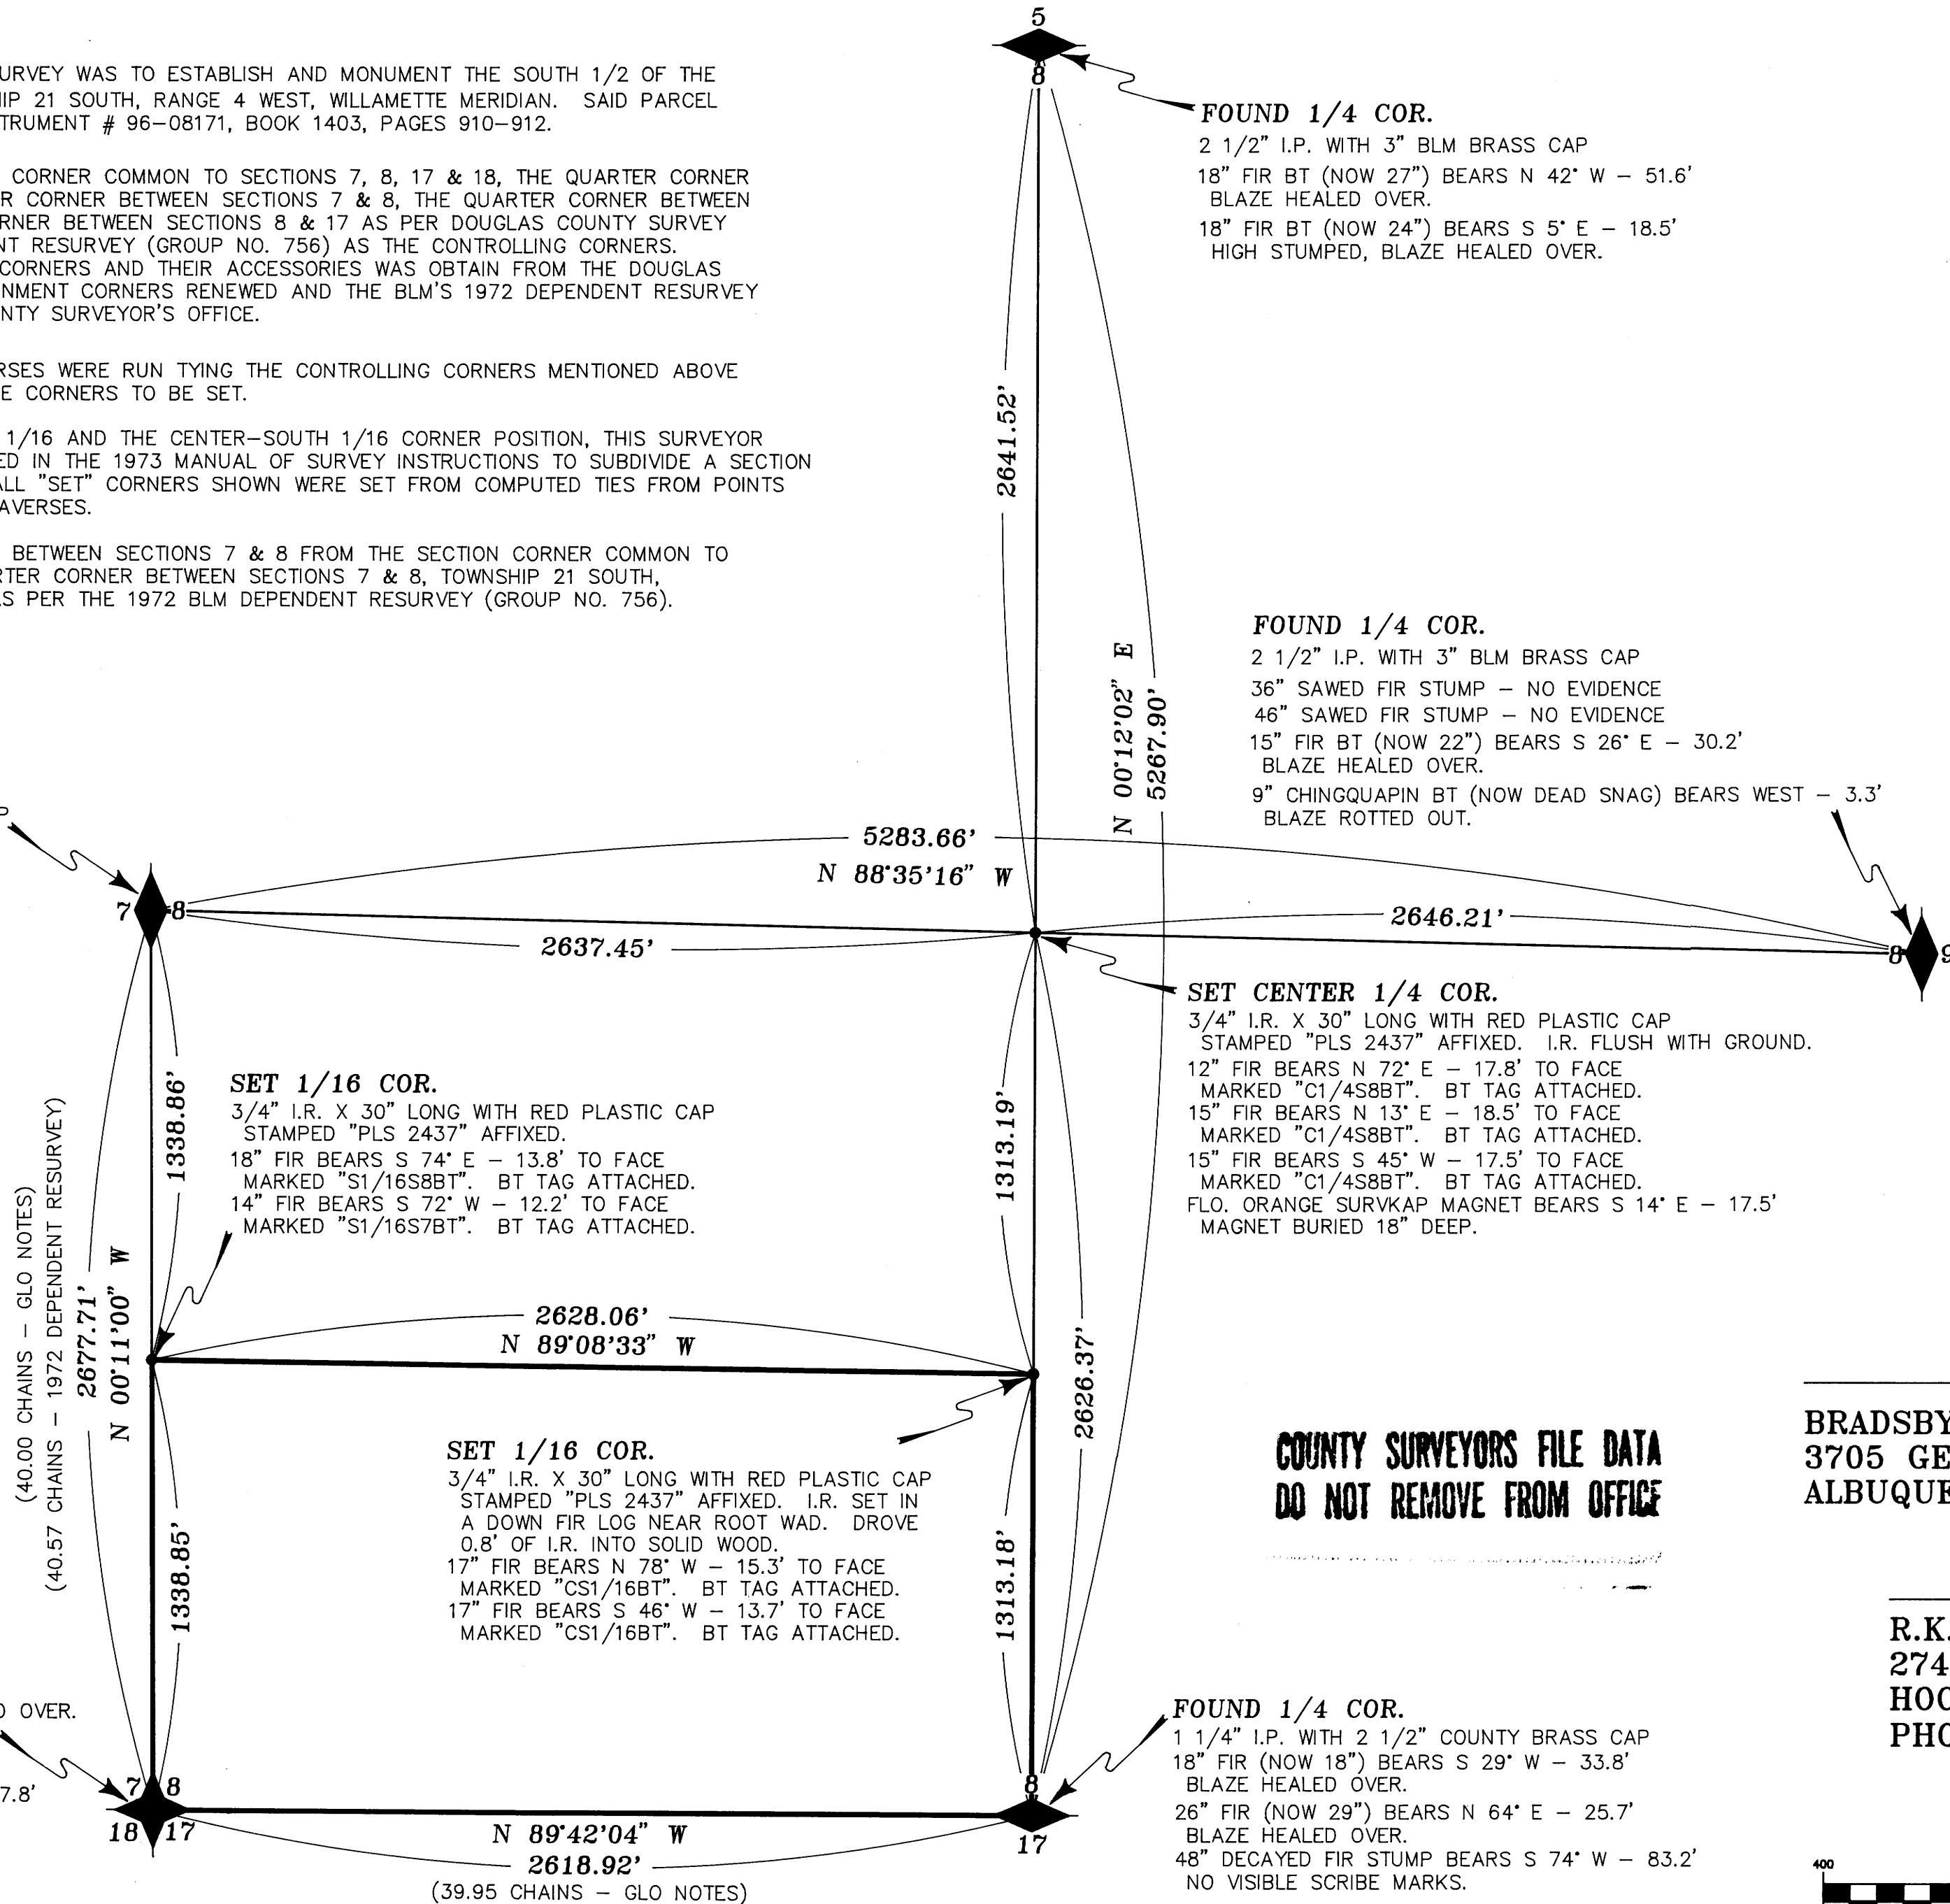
URVEY WAS TO ESTABLISH AND MONUMENT THE SOUTH 1/2 OF THE IP 21 SOUTH, RANGE 4 WEST, WILLAMETTE MERIDIAN. SAID PARCEL TRUMENT # 96-08171, BOOK 1403, PAGES 910-912.

CORNER COMMON TO SECTIONS 7, 8, 17 & 18, THE QUARTER CORNER R CORNER BETWEEN SECTIONS 7 & 8, THE QUARTER CORNER BETWEEN RNER BETWEEN SECTIONS 8 & 17 AS PER DOUGLAS COUNTY SURVEY NT RESURVEY (GROUP NO. 756) AS THE CONTROLLING CORNERS. CORNERS AND THEIR ACCESSORIES WAS OBTAIN FROM THE DOUGLAS NMENT CORNERS RENEWED AND THE BLM'S 1972 DEPENDENT RESURVEY NTY SURVEYOR'S OFFICE.

RSES WERE RUN TYING THE CONTROLLING CORNERS MENTIONED ABOVE E CORNERS TO BE SET.

1/16 AND THE CENTER-SOUTH 1/16 CORNER POSITION, THIS SURVEYOR ED IN THE 1973 MANUAL OF SURVEY INSTRUCTIONS TO SUBDIVIDE A SECTION ALL "SET" CORNERS SHOWN WERE SET FROM COMPUTED TIES FROM POINTS AVERSES.

BETWEEN SECTIONS 7 & 8 FROM THE SECTION CORNER COMMON TO RTER CORNER BETWEEN SECTIONS 7 & 8, TOWNSHIP 21 SOUTH, S PER THE 1972 BLM DEPENDENT RESURVEY (GROUP NO. 756).

5
8

FOUND 1/4 COR.
2 1/2" I.P. WITH 3" BLM BRASS CAP
18" FIR BT (NOW 27") BEARS N 42° W – 51.6' BLAZE HEALED OVER.
18" FIR BT (NOW 24") BEARS S 5° E – 18.5' HIGH STUMPED, BLAZE HEALED OVER.

2641.52'

FOUND 1/4 COR.
2 1/2" I.P. WITH 3" BLM BRASS CAP
36" SAWED FIR STUMP – NO EVIDENCE
46" SAWED FIR STUMP – NO EVIDENCE
15" FIR BT (NOW 22") BEARS S 26° E – 30.2' BLAZE HEALED OVER.
9" CHINGQUAPIN BT (NOW DEAD SNAG) BEARS WEST – 3.3' BLAZE ROTTED OUT.

N 00°12'02" E
5267.90'

5283.66'
N 88°35'16" W

7 8

2637.45'

2646.21'

8 9

SET CENTER 1/4 COR.
3/4" I.R. X 30" LONG WITH RED PLASTIC CAP STAMPED "PLS 2437" AFFIXED. I.R. FLUSH WITH GROUND.
12" FIR BEARS N 72° E – 17.8' TO FACE MARKED "C1/4S8BT". BT TAG ATTACHED.
15" FIR BEARS N 13° E – 18.5' TO FACE MARKED "C1/4S8BT". BT TAG ATTACHED.
15" FIR BEARS S 45° W – 17.5' TO FACE MARKED "C1/4S8BT". BT TAG ATTACHED.
FLO. ORANGE SURVKAP MAGNET BEARS S 14° E – 17.5' MAGNET BURIED 18" DEEP.

1338.86'

SET 1/16 COR.
3/4" I.R. X 30" LONG WITH RED PLASTIC CAP STAMPED "PLS 2437" AFFIXED.
18" FIR BEARS S 74° E – 13.8' TO FACE MARKED "S1/16S8BT". BT TAG ATTACHED.
14" FIR BEARS S 72° W – 12.2' TO FACE MARKED "S1/16S7BT". BT TAG ATTACHED.

1313.19'

(40.00 CHAINS – GLO NOTES)
(40.57 CHAINS – 1972 DEPENDENT RESURVEY)
2677.71'
N 00°11'00" W

2628.06'
N 89°08'33" W

2626.37'

BRADSBY
3705 GE
ALBUQUE

SET 1/16 COR.
3/4" I.R. X 30" LONG WITH RED PLASTIC CAP STAMPED "PLS 2437" AFFIXED. I.R. SET IN A DOWN FIR LOG NEAR ROOT WAD. DROVE 0.8' OF I.R. INTO SOLID WOOD.
17" FIR BEARS N 78° W – 15.3' TO FACE MARKED "CS1/16BT". BT TAG ATTACHED.
17" FIR BEARS S 46° W – 13.7' TO FACE MARKED "CS1/16BT". BT TAG ATTACHED.

COUNTY SURVEYORS FILE DATA
DO NOT REMOVE FROM OFFICE

1338.85'

1313.18'

R.K.
274
HOO
PHO

D OVER.

7.8'

FOUND 1/4 COR.
1 1/4" I.P. WITH 2 1/2" COUNTY BRASS CAP
18" FIR (NOW 18") BEARS S 29° W – 33.8' BLAZE HEALED OVER.
26" FIR (NOW 29") BEARS N 64° E – 25.7' BLAZE HEALED OVER.
48" DECAYED FIR STUMP BEARS S 74° W – 83.2' NO VISIBLE SCRIBE MARKS.

7 8
18 17

N 89°42'04" W
2618.92'
(39.95 CHAINS – GLO NOTES)

8
17

400